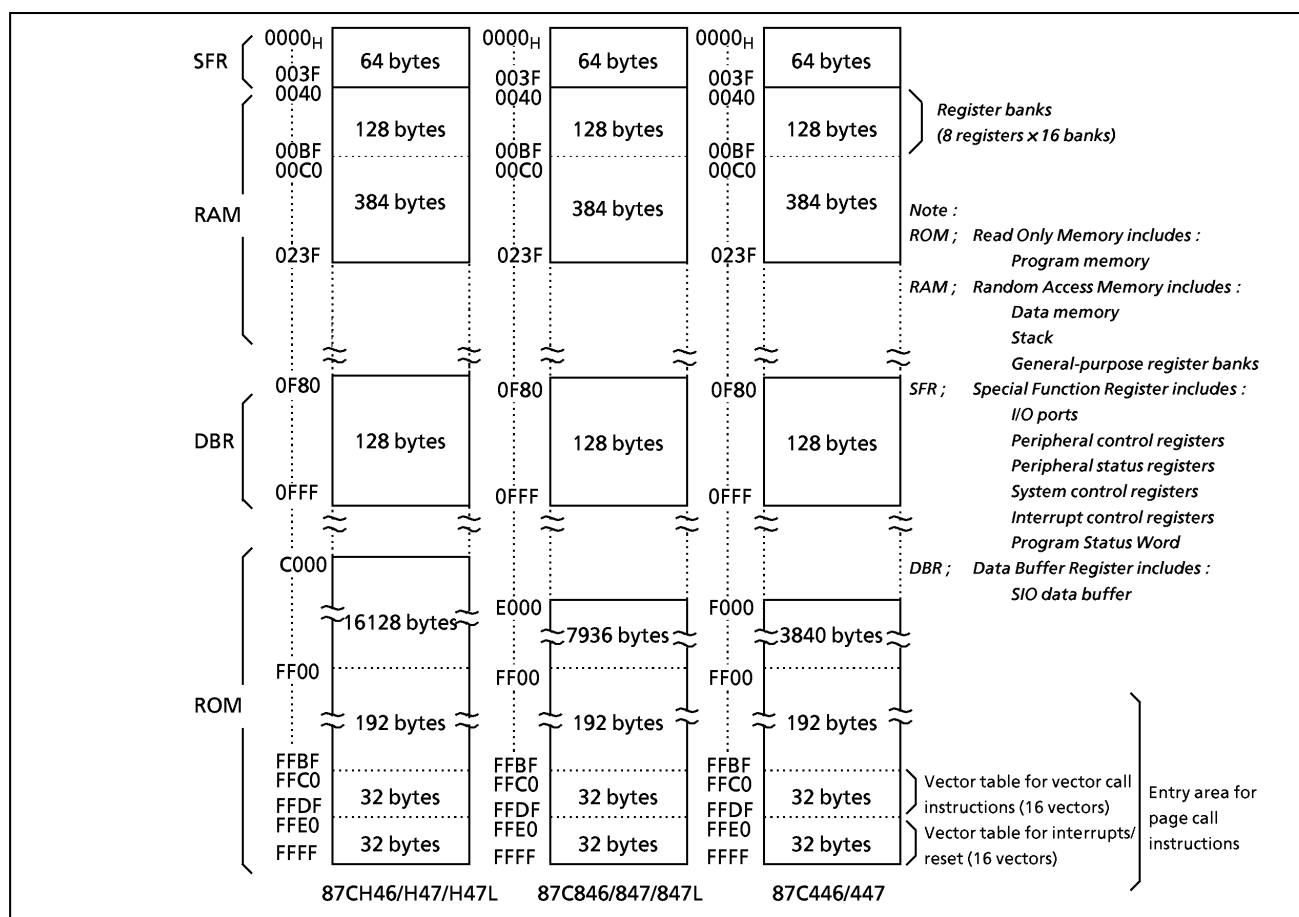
SFR
RAM
DBR
ROM

$0000_H$
003F
0040
00BF
00C0
023F
0F80
0FFF
C000
FF00
FFBF
FFC0
FFDF
FFE0
FFFF

64 bytes
128 bytes
384 bytes
128 bytes
16128 bytes
192 bytes
32 bytes
32 bytes

87CH46/H47/H47L

$0000_H$
003F
0040
00BF
00C0
023F
0F80
0FFF
E000
FF00
FFBF
FFC0
FFDF
FFE0
FFFF

64 bytes
128 bytes
384 bytes
128 bytes
7936 bytes
192 bytes
32 bytes
32 bytes

87C846/847/847L

$0000_H$
003F
0040
00BF
00C0
023F
0F80
0FFF
F000
FF00
FFBF
FFC0
FFDF
FFE0
FFFF

64 bytes
128 bytes
384 bytes
128 bytes
3840 bytes
192 bytes
32 bytes
32 bytes

87C446/447

Register banks
(8 registers × 16 banks)

Note :
ROM ; Read Only Memory includes :
Program memory
RAM ; Random Access Memory includes :
Data memory
Stack
General-purpose register banks
SFR ; Special Function Register includes :
I/O ports
Peripheral control registers
Peripheral status registers
System control registers
Interrupt control registers
Program Status Word
DBR ; Data Buffer Register includes :
SIO data buffer

Vector table for vector call instructions (16 vectors)
Vector table for interrupts/ reset (16 vectors)
Entry area for page call instructions